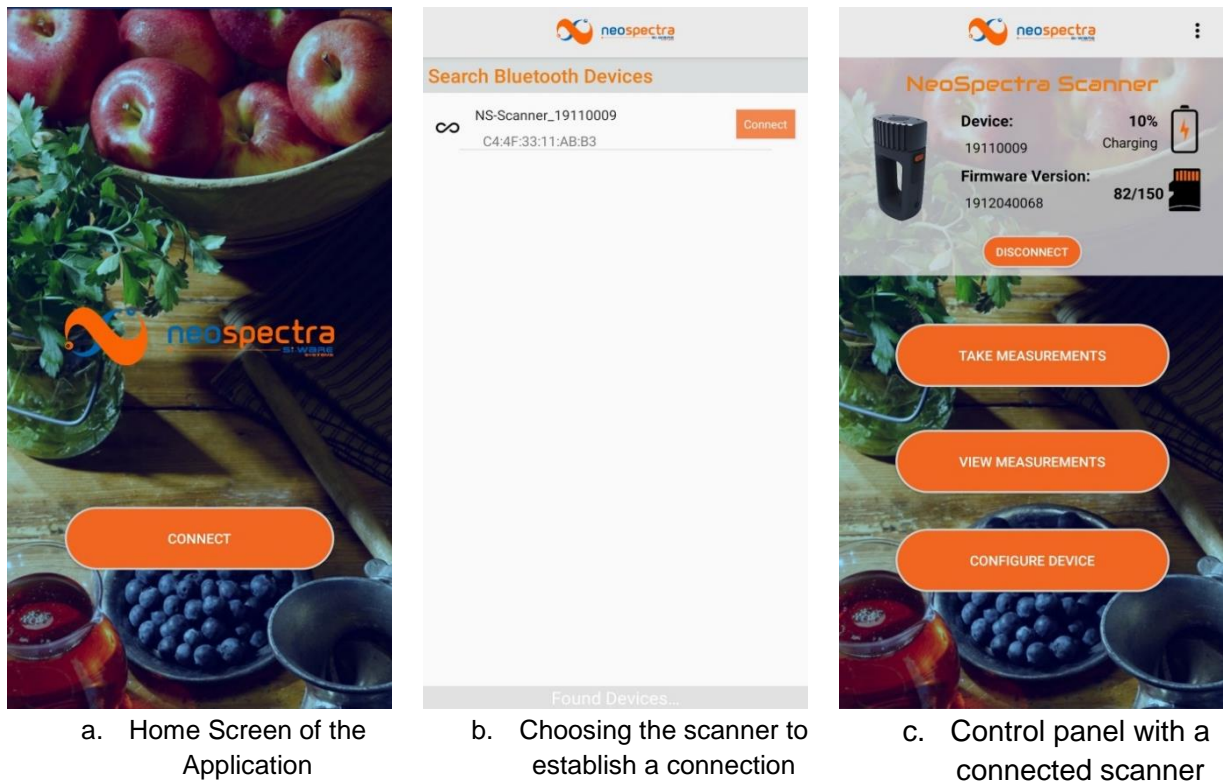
neospectra
SI-WARE

CONNECT

a. Home Screen of the Application

neospectra

Search Bluetooth Devices

NS-Scanner_19110009
C4:4F:33:11:AB:B3

Connect

Found Devices...

b. Choosing the scanner to establish a connection

neospectra

NeoSpectra Scanner

Device:
19110009

10%
Charging

Firmware Version:
1912040068

82/150

DISCONNECT

TAKE MEASUREMENTS

VIEW MEASUREMENTS

CONFIGURE DEVICE

c. Control panel with a connected scanner